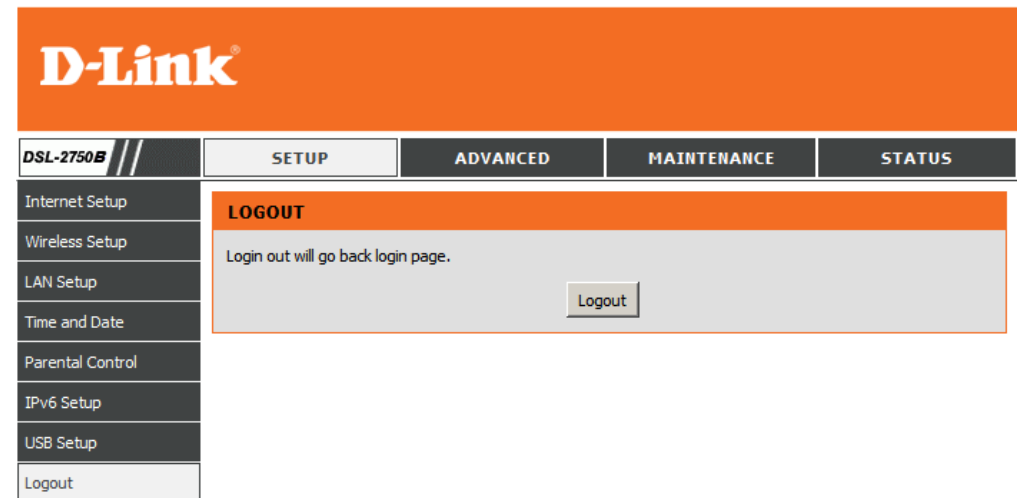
D-Link®

DSL-2750B

SETUP
ADVANCED
MAINTENANCE
STATUS

Internet Setup
Wireless Setup
LAN Setup
Time and Date
Parental Control
IPv6 Setup
USB Setup
Logout

LOGOUT

Login out will go back login page.

Logout